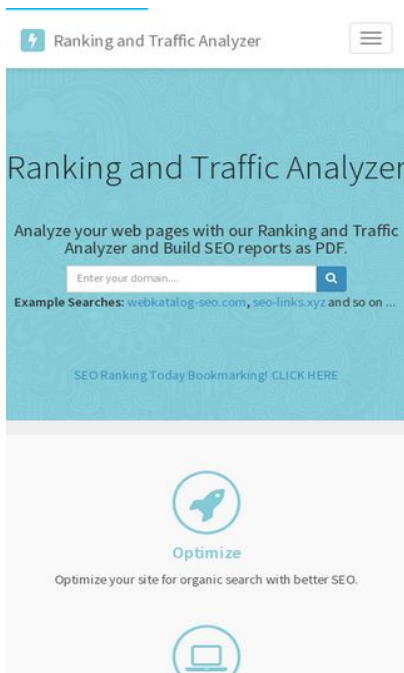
Ranking and Traffic Analyzer

Ranking and Traffic Analyzer

Analyze your web pages with our Ranking and Traffic Analyzer and Build SEO reports as PDF.

Enter your domain....

Example Searches: webkatalog-seo.com, seo-links.xyz and so on ...

SEO Ranking Today Bookmarking! CLICK HERE

Optimize

Optimize your site for organic search with better SEO.